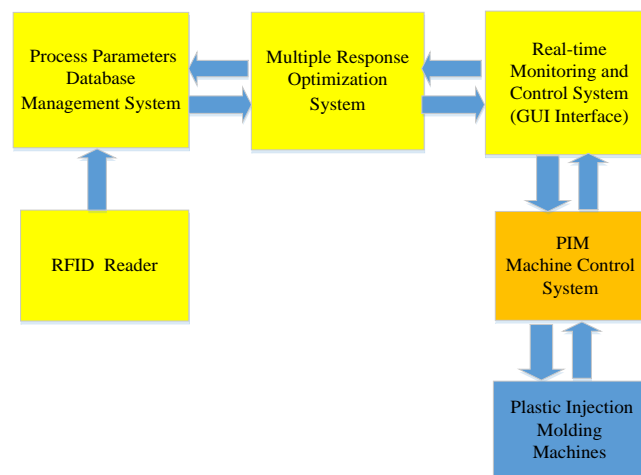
Process Parameters Database Management System

Multiple Response Optimization System

Real-time Monitoring and Control System (GUI Interface)

RFID Reader

PIM Machine Control System

Plastic Injection Molding Machines